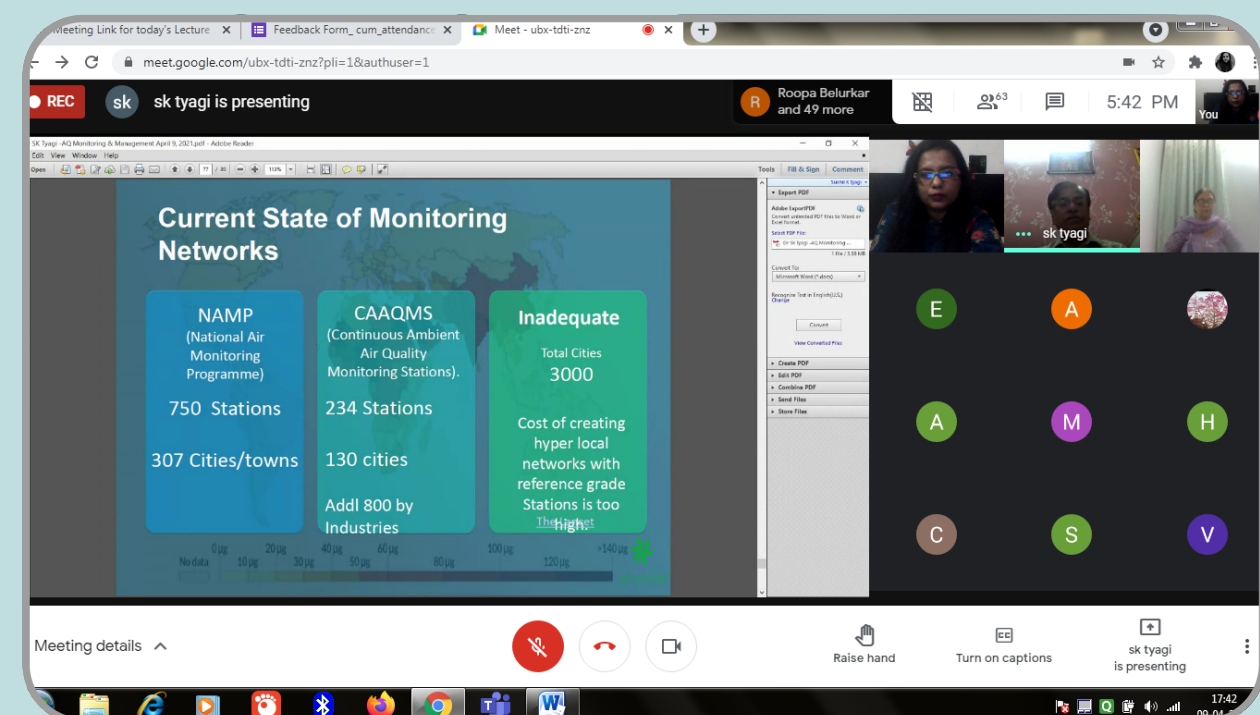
Meeting Link for today's Lecture × | Feedback Form_ cum_attendance × | Meet - ubx-tdti-znz ×

meet.google.com/ubx-tdti-znz?pli=1&authuser=1

REC sk sk tyagi is presenting

R Roopa Belurkar and 49 more

63

5:42 PM

You

SK Tyagi -AQ Monitoring & Management April 9, 2021.pdf - Adobe Reader

Edit View Window Help

Open

Tools Fill & Sign Comment

Export PDF

Create PDF

Edit PDF

Combine PDF

Send Files

Store Files

Current State of Monitoring Networks

NAMP (National Air Monitoring Programme)

750 Stations

307 Cities/towns

CAAQMS (Continuous Ambient Air Quality Monitoring Stations).

234 Stations

130 cities

Addl 800 by Industries

Inadequate

Total Cities 3000

Cost of creating hyper local networks with reference grade Stations is too high.

No data 0µg 10µg 20µg 30µg 40µg 50µg 80µg 100µg 120µg >140µg

sk tyagi

E A A M H C S V

Meeting details

Raise hand

Turn on captions

sk tyagi is presenting

17:42